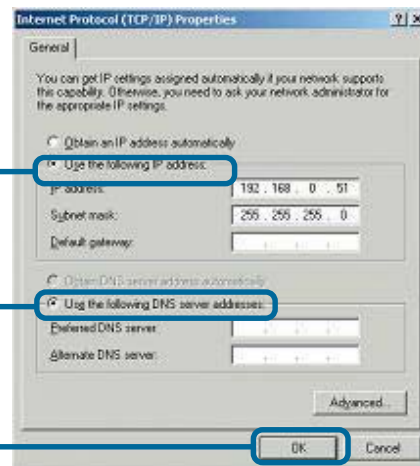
Internet Protocol (TCP/IP) Properties

?| X

General

You can get IP settings assigned automatically if your network supports this capability. Otherwise, you need to ask your network administrator for the appropriate IP settings.

Obtain an IP address automatically

Use the following IP address:

IP address: 192 . 168 . 0 . 51

Subnet mask: 255 . 255 . 255 . 0

Default gateway: . . .

Obtain DNS server address automatically

Use the following DNS server addresses:

Preferred DNS server: . . .

Alternate DNS server: . . .

Advanced...

OK

Cancel